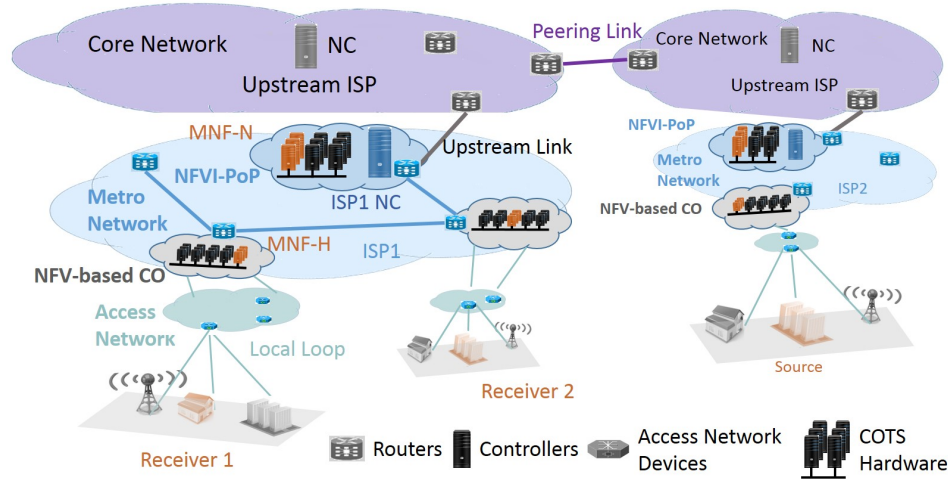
Core Network
NC
Upstream ISP
Peering Link
Core Network
NC
Upstream ISP
MNF-N
NFVI-PoP
Upstream Link
NFVI-PoP
Metro Network
ISP2
NFV-based CO
Metro Network
ISP1 NC
MNF-H
ISP1
NFV-based CO
Access Network
Local Loop
Receiver 2
Source
Receiver 1
Routers
Controllers
Access Network Devices
COTS Hardware